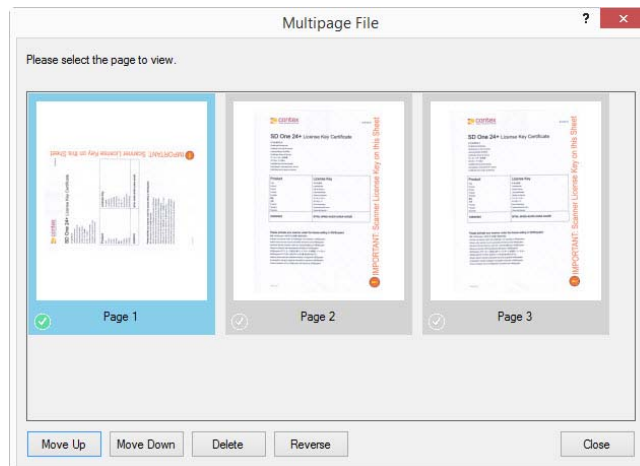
Multipage File

?

Please select the page to view.

IMPORTANT: Scanner License Key on this Sheet

SD One 24+ License Key Certificate

contex

SD One 24+ License Key Certificate

Product

License Key

IMPORTANT: Scanner License Key on this Sheet

contex

SD One 24+ License Key Certificate

Product

License Key

IMPORTANT: Scanner License Key on this Sheet

Page 1

Page 2

Page 3

Move Up

Move Down

Delete

Reverse

Close